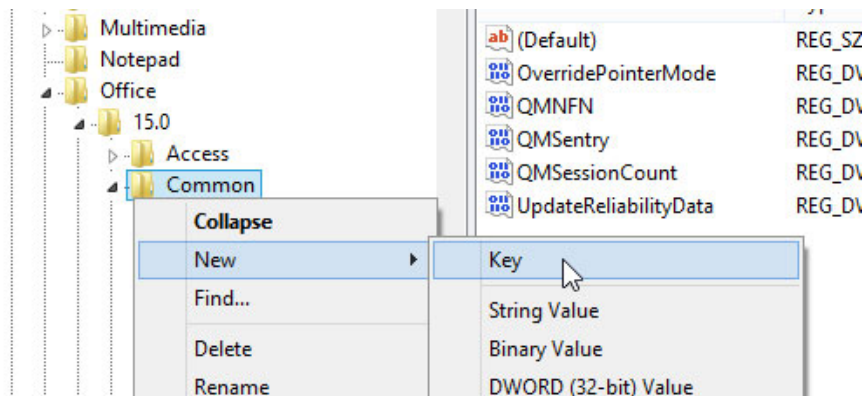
Multimedia
Notepad
Office
15.0
Access
Common

Collapse
New
Find...
Delete
Rename

Key
String Value
Binary Value
DWORD (32-bit) Value

| | |
|---|---|
| (Default) | REG_SZ |
| OverridePointerMode | REG_DV |
| QMNFN | REG_DV |
| QMSentry | REG_DV |
| QMSessionCount | REG_DV |
| UpdateReliabilityData | REG_DV |